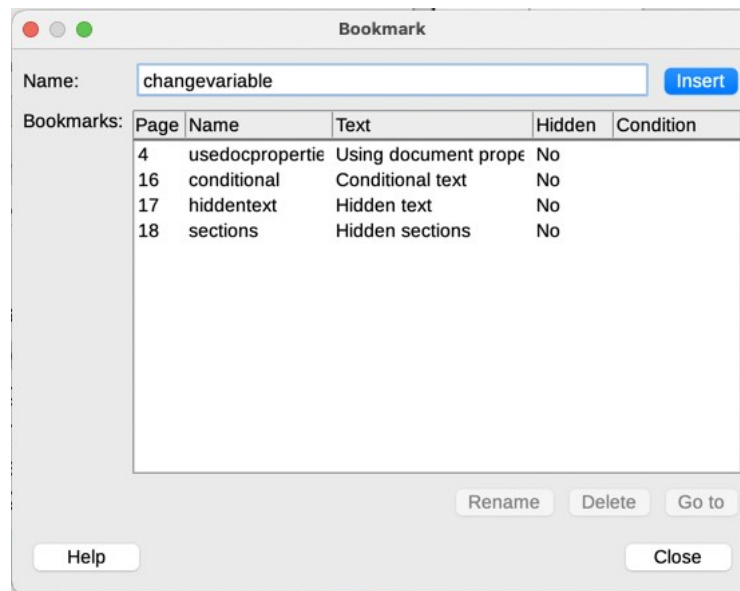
Bookmark

Name: changevariable

Insert

Bookmarks:

| Page | Name | Text | Hidden | Condition |
|---|---|---|---|---|
| 4 | usedocpropertie | Using document prope | No | |
| 16 | conditional | Conditional text | No | |
| 17 | hiddentext | Hidden text | No | |
| 18 | sections | Hidden sections | No | |

Rename Delete Go to

Help

Close